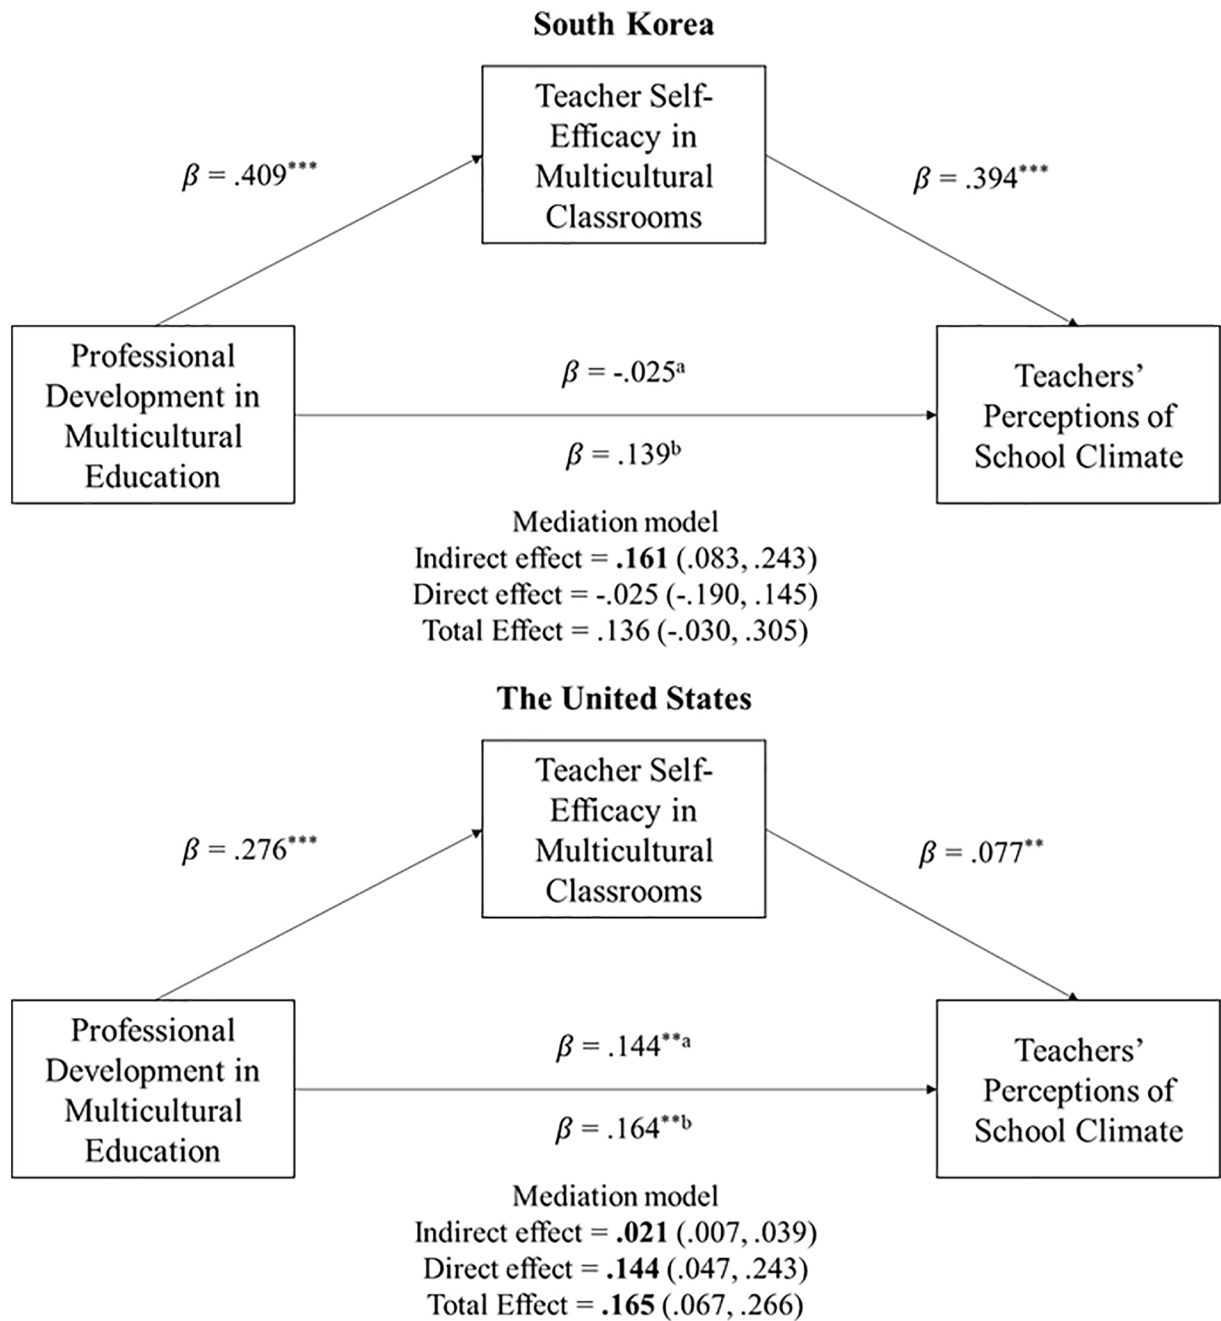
**South Korea**

Teacher Self-Efficacy in Multicultural Classrooms

$\beta = .409^{***}$

$\beta = .394^{***}$

Professional Development in Multicultural Education

$\beta = -.025^{a}$

$\beta = .139^{b}$

Teachers' Perceptions of School Climate

Mediation model
Indirect effect = **.161** (.083, .243)
Direct effect = -.025 (-.190, .145)
Total Effect = .136 (-.030, .305)

**The United States**

Teacher Self-Efficacy in Multicultural Classrooms

$\beta = .276^{***}$

$\beta = .077^{**}$

Professional Development in Multicultural Education

$\beta = .144^{**a}$

$\beta = .164^{**b}$

Teachers' Perceptions of School Climate

Mediation model
Indirect effect = **.021** (.007, .039)
Direct effect = **.144** (.047, .243)
Total Effect = **.165** (.067, .266)